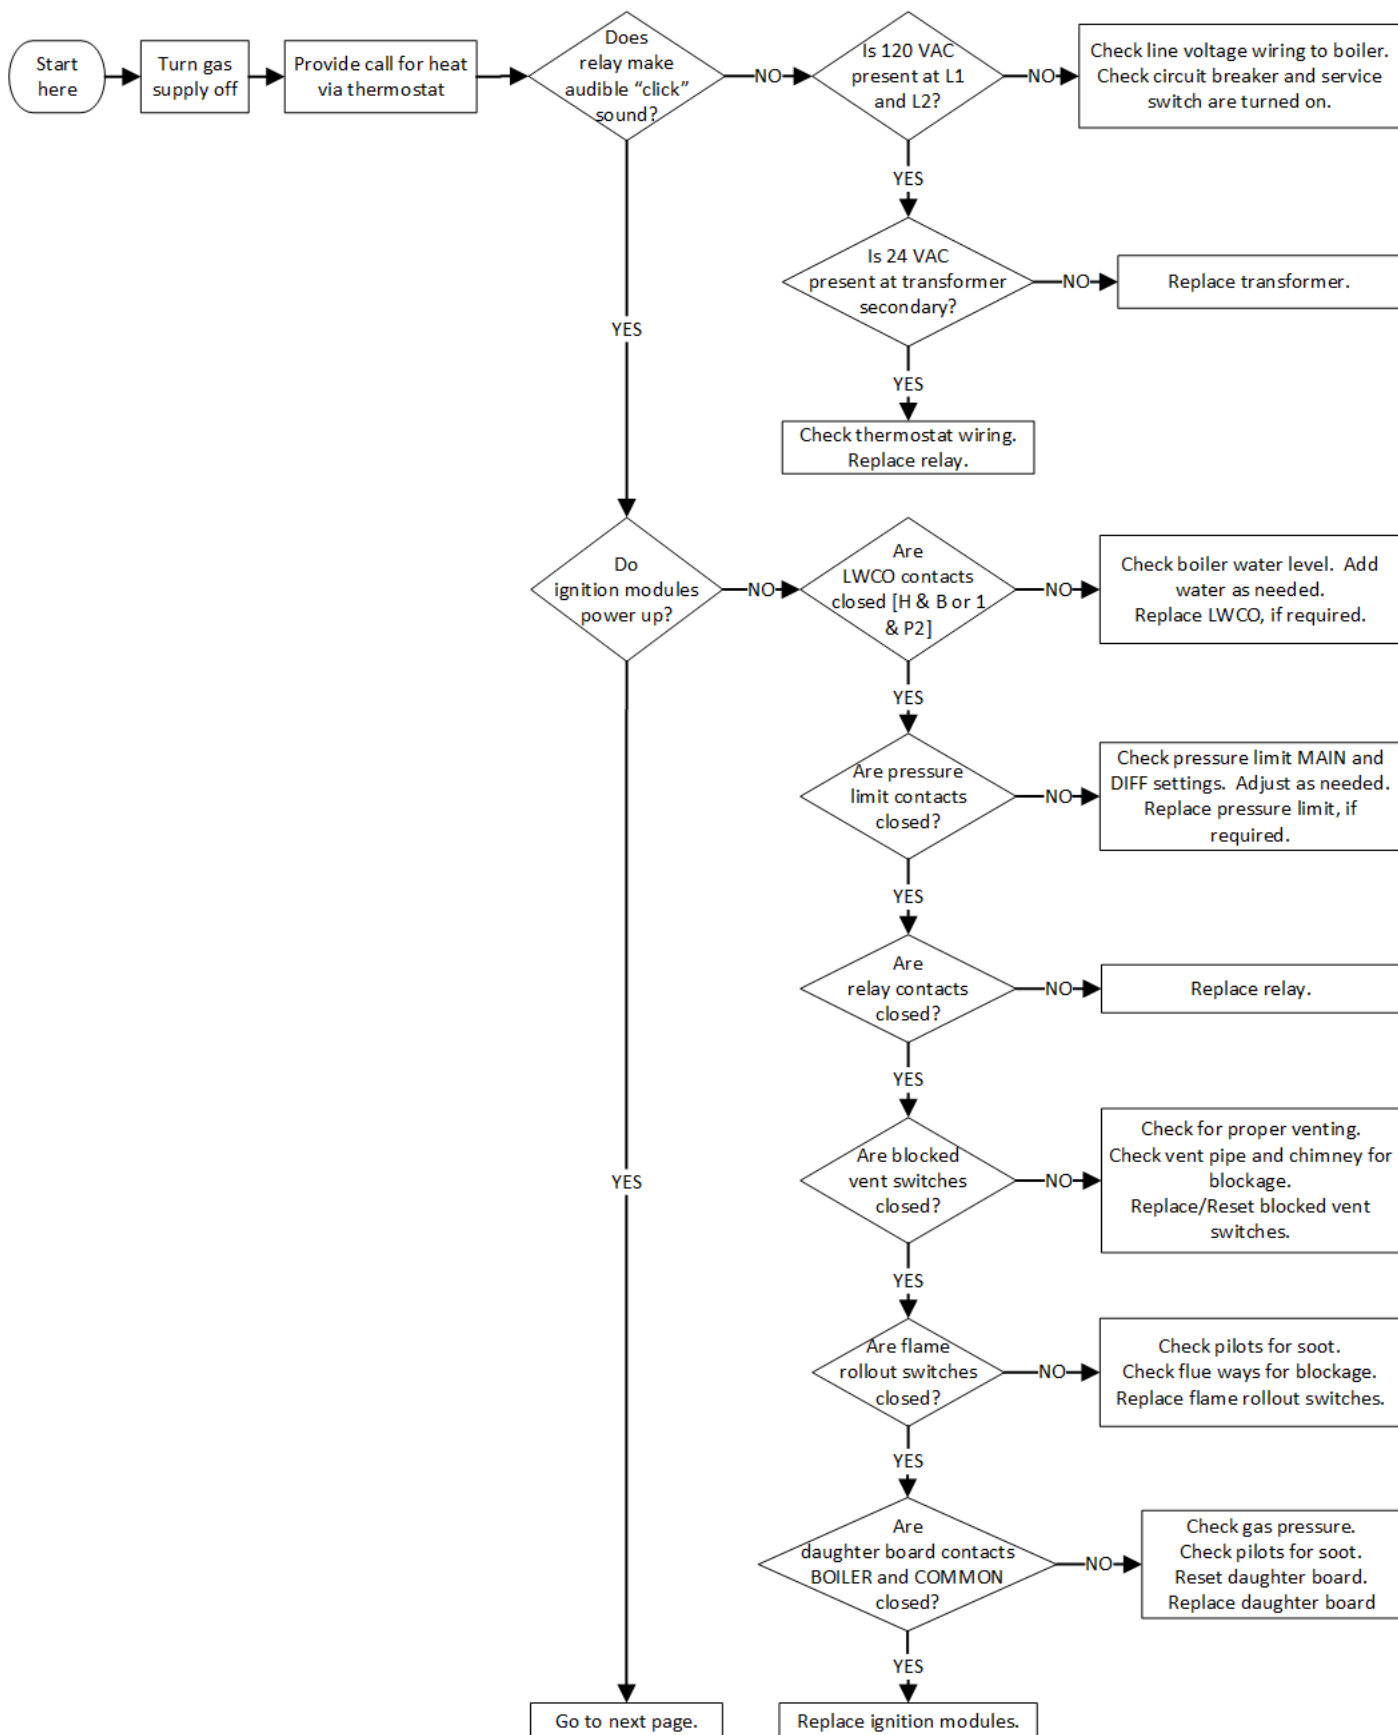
Start here

Turn gas supply off

Provide call for heat via thermostat

Does relay make audible "click" sound?

NO

Is 120 VAC present at L1 and L2?

NO

Check line voltage wiring to boiler. Check circuit breaker and service switch are turned on.

YES

Is 24 VAC present at transformer secondary?

NO

Replace transformer.

YES

Check thermostat wiring. Replace relay.

YES

Do ignition modules power up?

NO

Are LWCO contacts closed [H & B or 1 & P2]

NO

Check boiler water level. Add water as needed. Replace LWCO, if required.

YES

Are pressure limit contacts closed?

NO

Check pressure limit MAIN and DIFF settings. Adjust as needed. Replace pressure limit, if required.

YES

Are relay contacts closed?

NO

Replace relay.

YES

Are blocked vent switches closed?

NO

Check for proper venting. Check vent pipe and chimney for blockage. Replace/Reset blocked vent switches.

YES

Are flame rollout switches closed?

NO

Check pilots for soot. Check flue ways for blockage. Replace flame rollout switches.

YES

Are daughter board contacts BOILER and COMMON closed?

NO

Check gas pressure. Check pilots for soot. Reset daughter board. Replace daughter board

YES

YES

Go to next page.

Replace ignition modules.